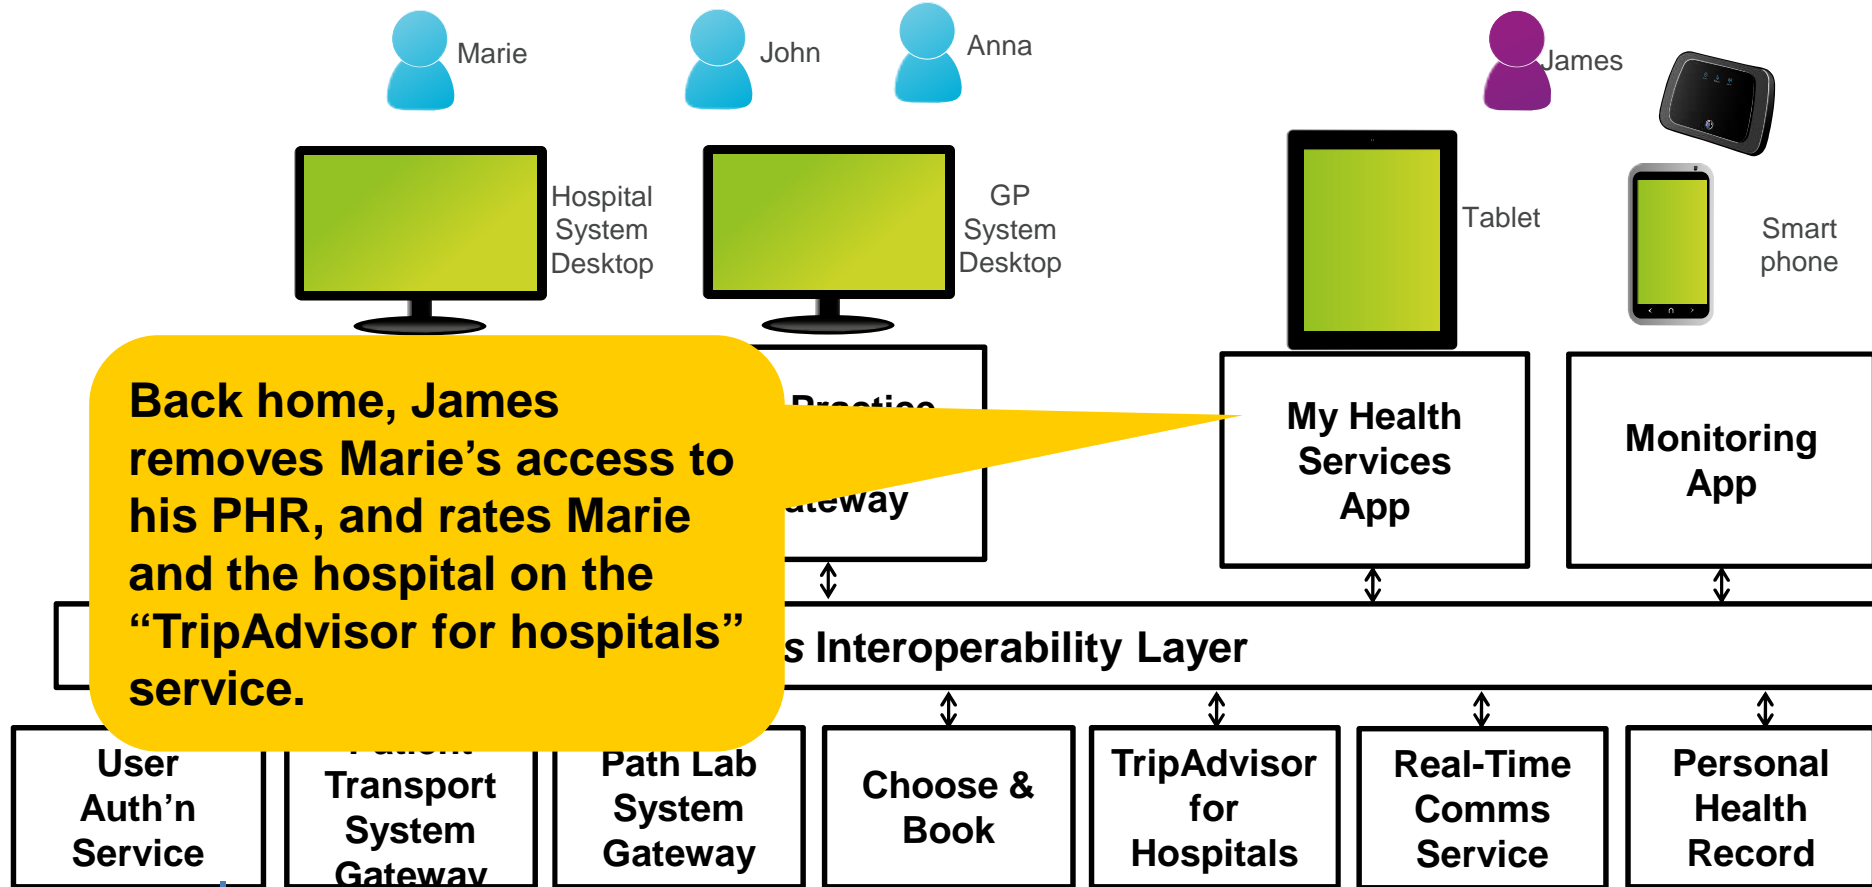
Marie

John

Anna

James

Hospital System Desktop

GP System Desktop

Tablet

Smart phone

Back home, James removes Marie’s access to his PHR, and rates Marie and the hospital on the “TripAdvisor for hospitals” service.

Practice

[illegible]teway

My Health Services App

Monitoring App

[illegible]s Interoperability Layer

User Auth’n Service

Patient Transport System Gateway

Path Lab System Gateway

Choose & Book

TripAdvisor for Hospitals

Real-Time Comms Service

Personal Health Record